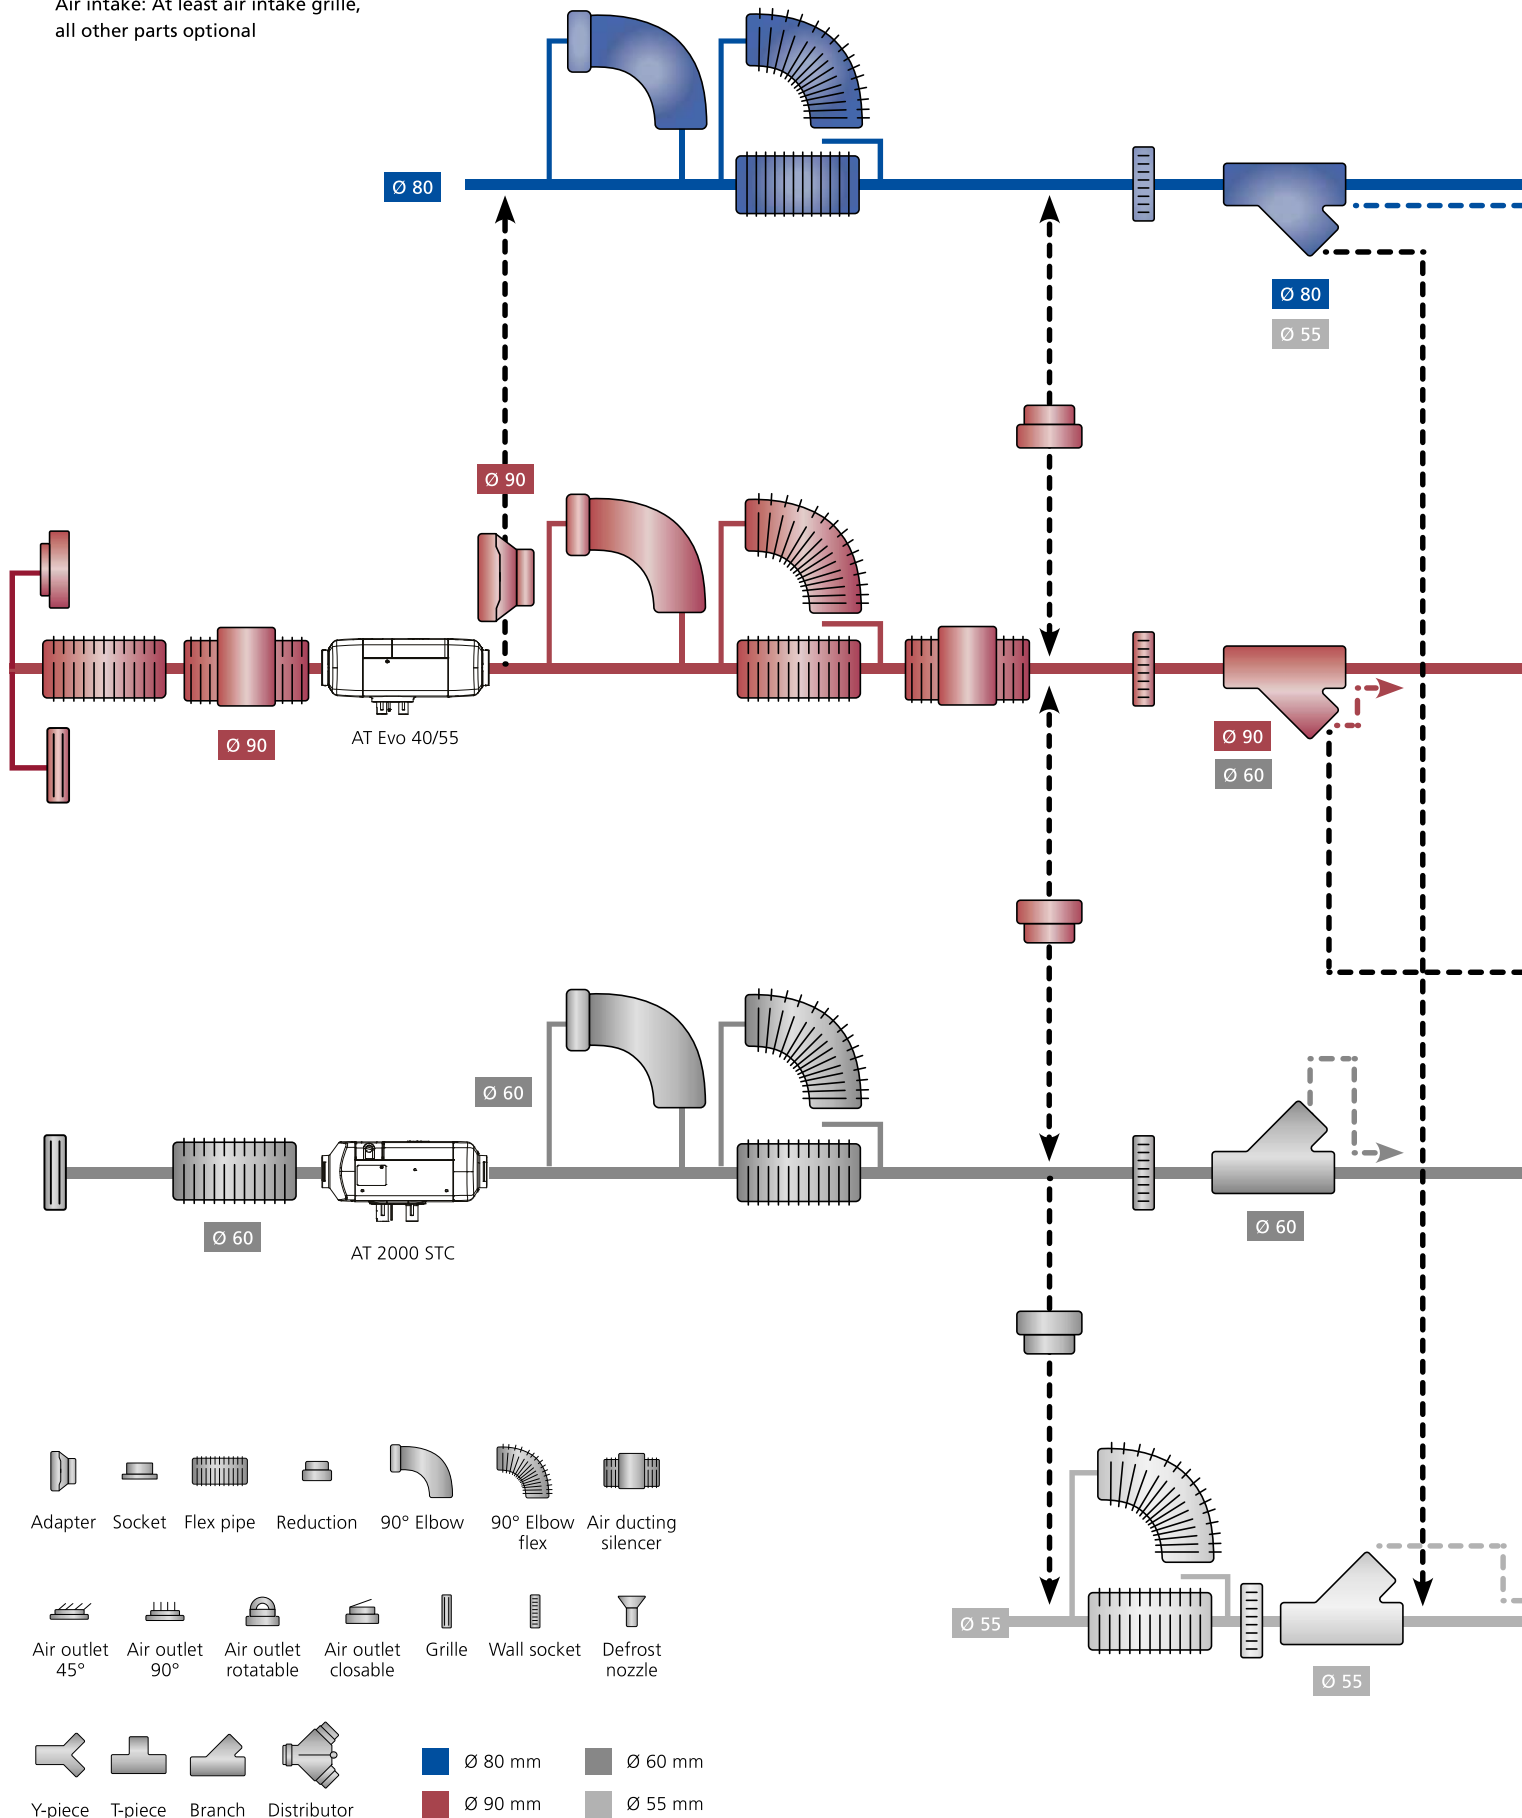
Air intake: At least air intake grille, all other parts optional

Ø 80

Ø 80
Ø 55

Ø 90

Ø 90

AT Evo 40/55

Ø 90
Ø 60

Ø 60

Ø 60

AT 2000 STC

Ø 60

Ø 55

Ø 55

Adapter
Socket
Flex pipe
Reduction
90° Elbow
90° Elbow flex
Air ducting silencer

Air outlet 45°
Air outlet 90°
Air outlet rotatable
Air outlet closable
Grille
Wall socket
Defrost nozzle

Y-piece
T-piece
Branch
Distributor

Ø 80 mm
Ø 60 mm
Ø 90 mm
Ø 55 mm